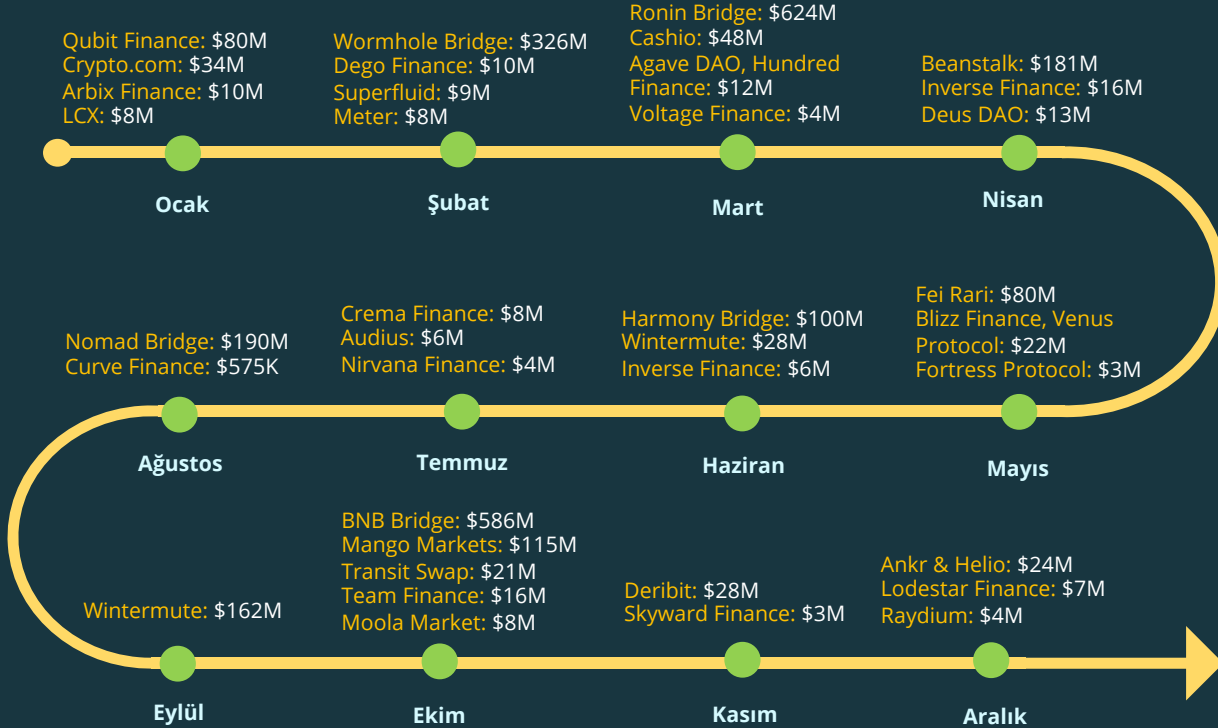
Qubit Finance: $80M
Crypto.com: $34M
Arbix Finance: $10M
LCX: $8M

Ocak

Wormhole Bridge: $326M
Dego Finance: $10M
Superfluid: $9M
Meter: $8M

Şubat

Ronin Bridge: $624M
Cashio: $48M
Agave DAO, Hundred Finance: $12M
Voltage Finance: $4M

Mart

Beanstalk: $181M
Inverse Finance: $16M
Deus DAO: $13M

Nisan

Nomad Bridge: $190M
Curve Finance: $575K

Ağustos

Crema Finance: $8M
Audius: $6M
Nirvana Finance: $4M

Temmuz

Harmony Bridge: $100M
Wintermute: $28M
Inverse Finance: $6M

Haziran

Fei Rari: $80M
Blizz Finance, Venus Protocol: $22M
Fortress Protocol: $3M

Mayıs

Wintermute: $162M

Eylül

BNB Bridge: $586M
Mango Markets: $115M
Transit Swap: $21M
Team Finance: $16M
Moola Market: $8M

Ekim

Deribit: $28M
Skyward Finance: $3M

Kasım

Ankr & Helio: $24M
Lodestar Finance: $7M
Raydium: $4M

Aralık